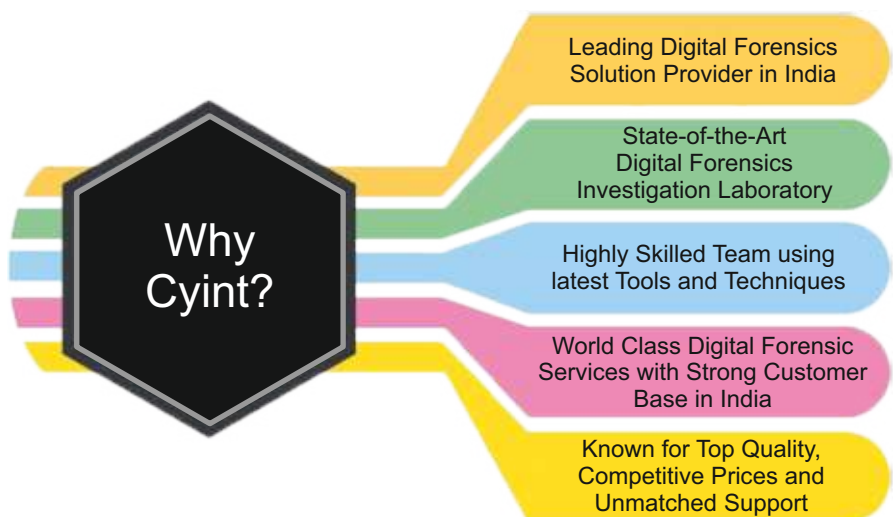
Why Cyint?

Leading Digital Forensics Solution Provider in India

State-of-the-Art Digital Forensics Investigation Laboratory

Highly Skilled Team using latest Tools and Techniques

World Class Digital Forensic Services with Strong Customer Base in India

Known for Top Quality, Competitive Prices and Unmatched Support